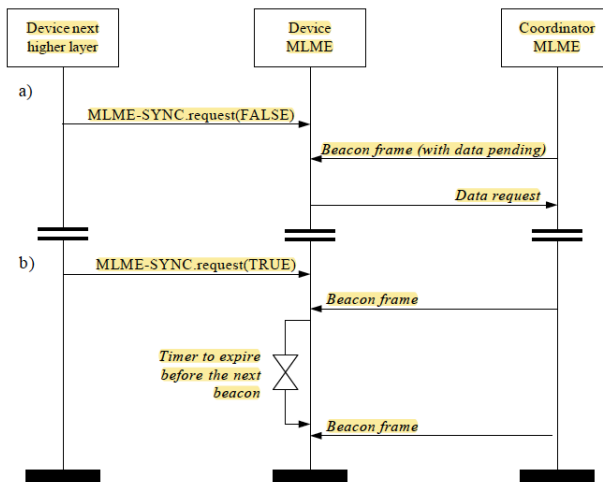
Device next higher layer

Device MLME

Coordinator MLME

a)

MLME-SYNC.request(FALSE)

Beacon frame (with data pending)

Data request

b)

MLME-SYNC.request(TRUE)

Beacon frame

Timer to expire before the next beacon

Beacon frame